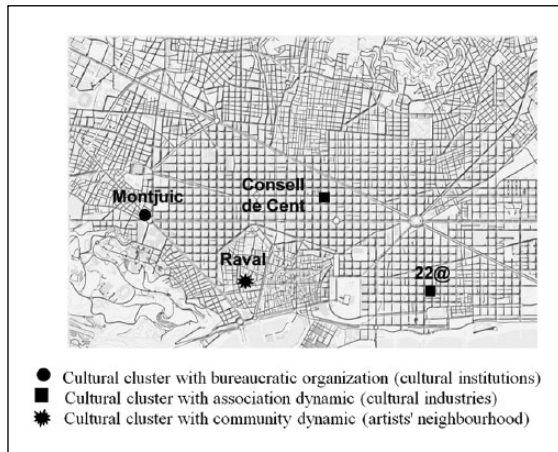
Montjuic

Consell de Cent

Raval

22@

● Cultural cluster with bureaucratic organization (cultural institutions)
■ Cultural cluster with association dynamic (cultural industries)
✸ Cultural cluster with community dynamic (artists' neighbourhood)